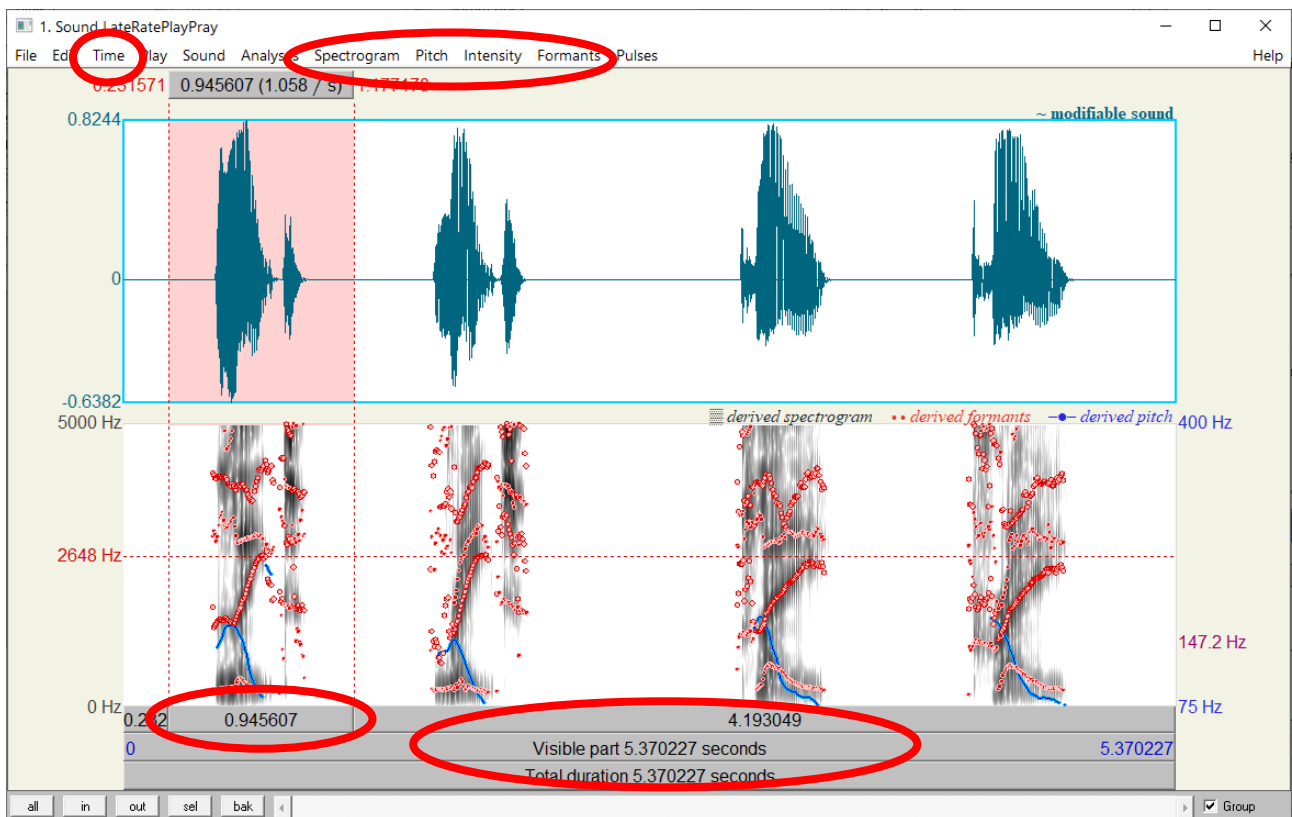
1. Sound LatePlayRatePray

File Edi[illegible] Time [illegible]lay Sound Analys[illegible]s Spectrogram Pitch Intensity Formants Pulses Help

0.2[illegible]1571 0.945607 (1.058 / s) 1.177178

~ modifiable sound

0.8244

0

-0.6382

derived spectrogram derived formants derived pitch

5000 Hz

2648 Hz

0 Hz

400 Hz

147.2 Hz

75 Hz

0.2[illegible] 0.945607 4.193049

0 Visible part 5.370227 seconds 5.370227

Total duration 5.370227 seconds

all in out sel bak

Group